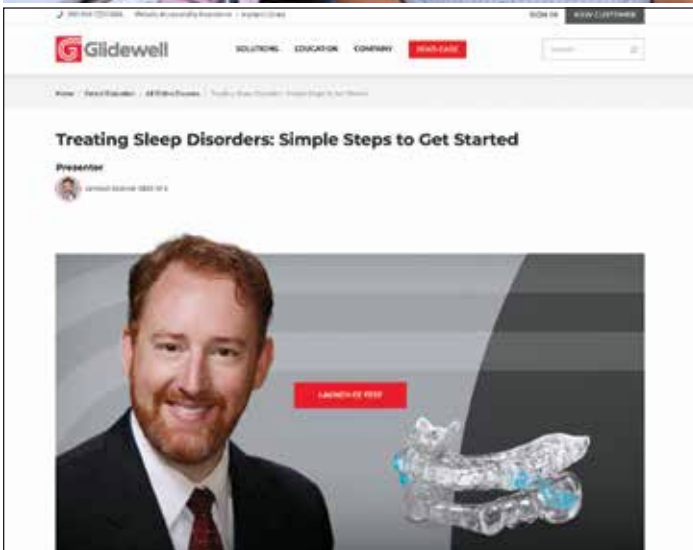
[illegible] SIGN IN NEW CUSTOMER

Glidewell SOLUTIONS EDUCATION COMPANY SEND A CASE Search

Home / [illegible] / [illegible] / Treating Sleep Disorders: Simple Steps to Get Started

Treating Sleep Disorders: Simple Steps to Get Started

Presenter

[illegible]

LAUNCH CE TEST